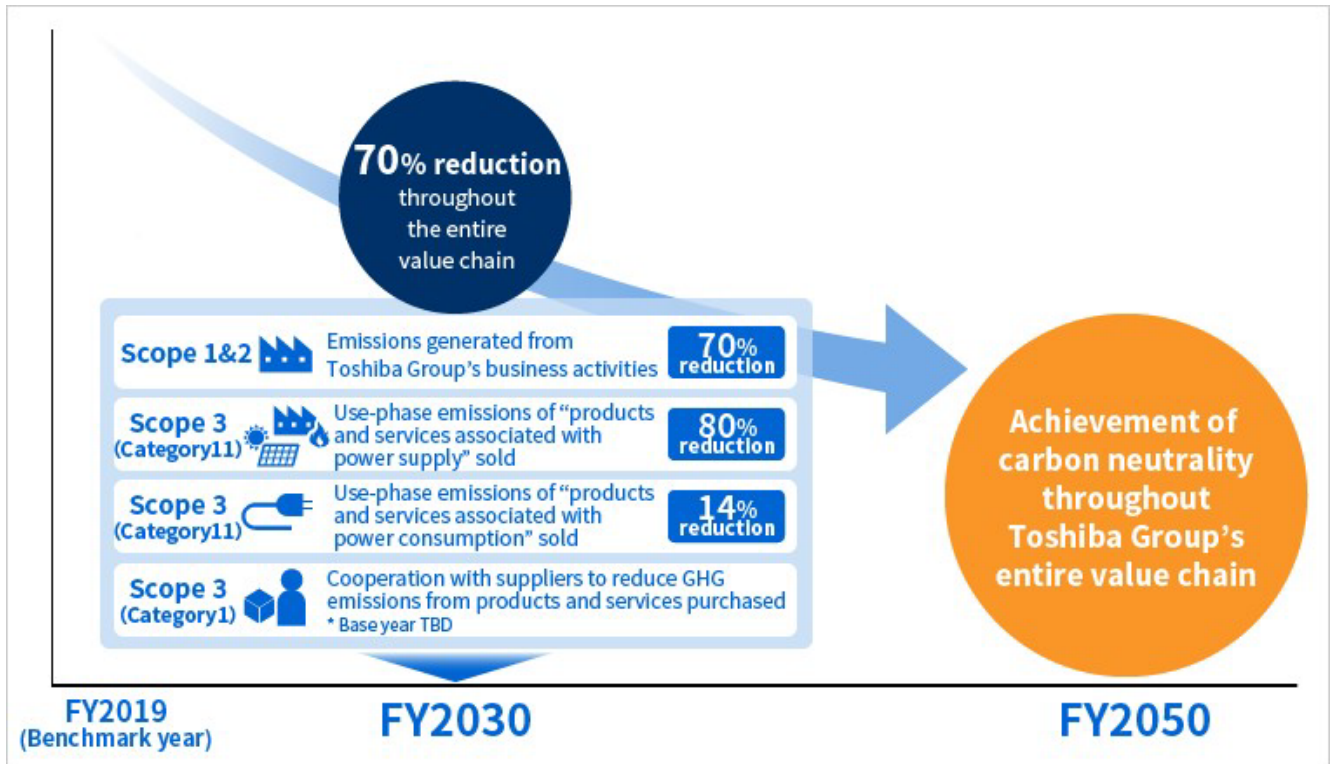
70% reduction throughout the entire value chain

Scope 1&2 Emissions generated from Toshiba Group's business activities 70% reduction

Scope 3 (Category11) Use-phase emissions of "products and services associated with power supply" sold 80% reduction

Scope 3 (Category11) Use-phase emissions of "products and services associated with power consumption" sold 14% reduction

Scope 3 (Category1) Cooperation with suppliers to reduce GHG emissions from products and services purchased
* Base year TBD

Achievement of carbon neutrality throughout Toshiba Group's entire value chain

FY2019 (Benchmark year)

FY2030

FY2050